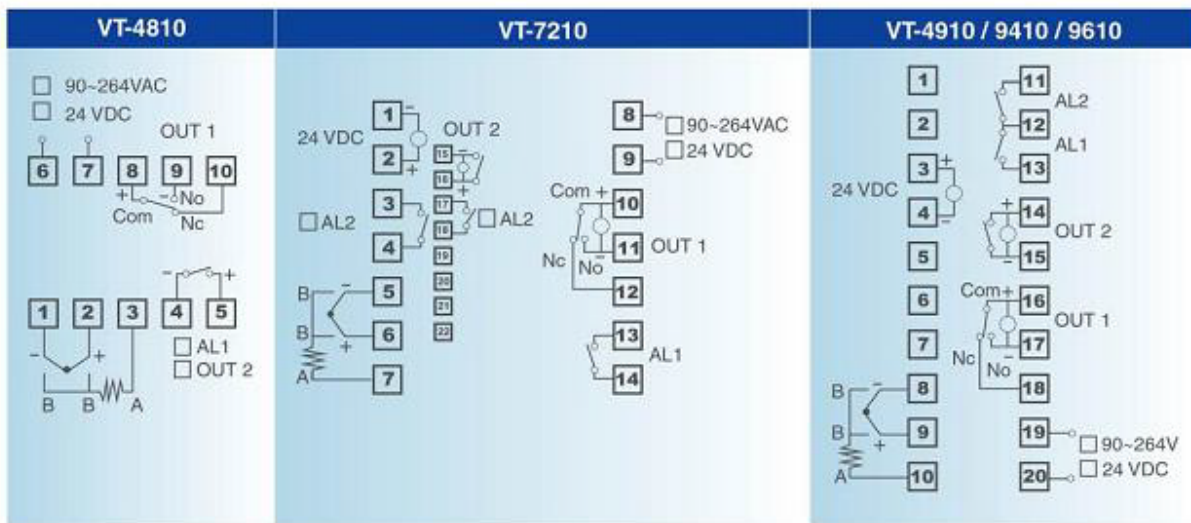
VT-4810

□ 90~264VAC
□ 24 VDC

OUT 1

6 7 8 9 10

+ - No
Com Nc

- +
1 2 3 4 5
- +
□ AL1
□ OUT 2
B B A

VT-7210

24 VDC
1 -
OUT 2
2 +
15 - 16 +
3
17
□ AL2
18 □ AL2
4
19
20
21
22
B - 5
B + 6
A 7

8 □ 90~264VAC
9 □ 24 VDC
Com + 10
11 OUT 1
Nc No
12
13 AL1
14

VT-4910 / 9410 / 9610

1
2
24 VDC
3 +
4 -
5
6
7
B - 8
B + 9
A 10

11 AL2
12 AL1
13
+ 14 OUT 2
- 15
Com + 16 OUT 1
17 -
Nc No
18
19 □ 90~264V
20 □ 24 VDC